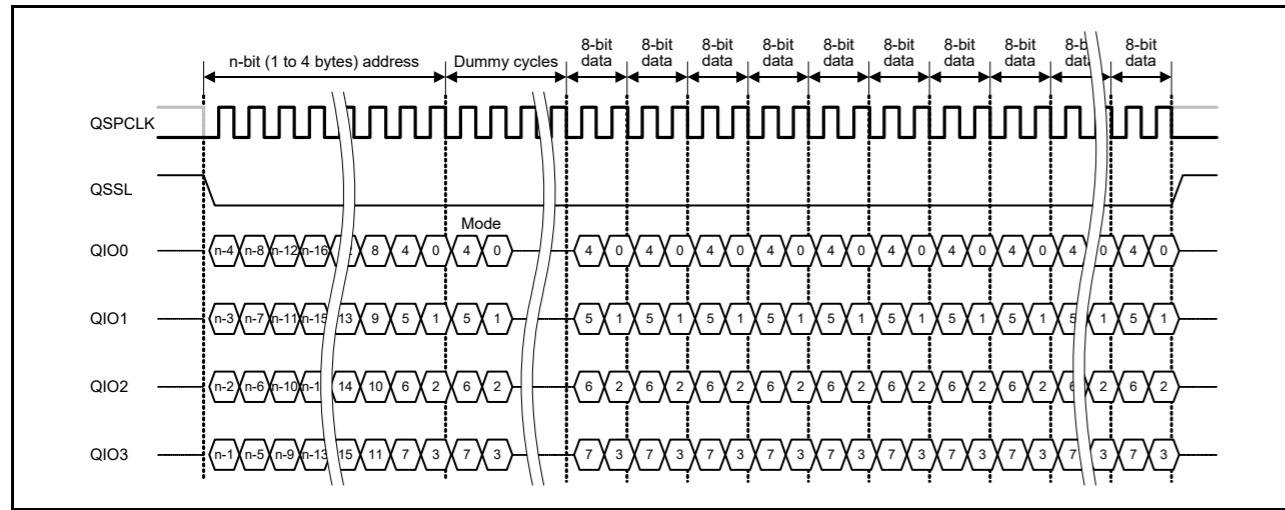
n-bit (1 to 4 bytes) address
Dummy cycles
8-bit data
8-bit data
8-bit data
8-bit data
8-bit data
8-bit data
8-bit data
8-bit data
8-bit data
8-bit data

QSPCLK
QSSL
QIO0
QIO1
QIO2
QIO3

Mode

n-4 n-8 n-12 n-16 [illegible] 8 4 0 4 0 4 0 4 0 4 0 4 0 4 0 4 0 4 0 4 0 4 0 4 0 4 0

n-3 n-7 n-11 n-15 13 9 5 1 5 1 5 1 5 1 5 1 5 1 5 1 5 1 5 1 5 1 5 1 5 1 5 1

n-2 n-6 n-10 n-1 14 10 6 2 6 2 6 2 6 2 6 2 6 2 6 2 6 2 6 2 6 2 6 2 6 2 6 2

n-1 n-5 n-9 n-13 15 11 7 3 7 3 7 3 7 3 7 3 7 3 7 3 7 3 7 3 7 3 7 3 7 3 7 3